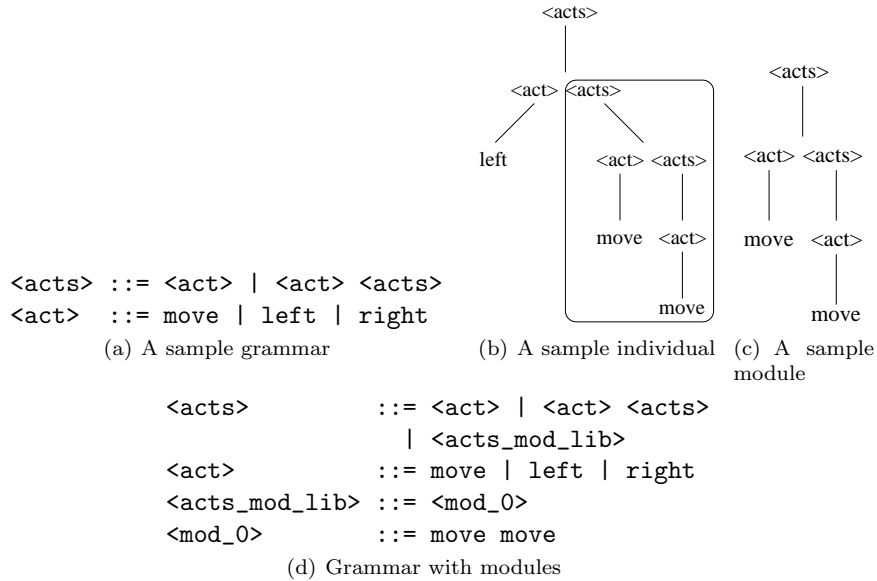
<acts> ::= <act> | <act> <acts>
<act> ::= move | left | right

(a) A sample grammar

<acts>
<act> <acts>
left <act> <acts>
move <act>
move

(b) A sample individual

<acts>
<act> <acts>
move <act>
move

(c) A sample module

<acts> ::= <act> | <act> <acts>
| <acts_mod_lib>
<act> ::= move | left | right
<acts_mod_lib> ::= <mod_0>
<mod_0> ::= move move

(d) Grammar with modules